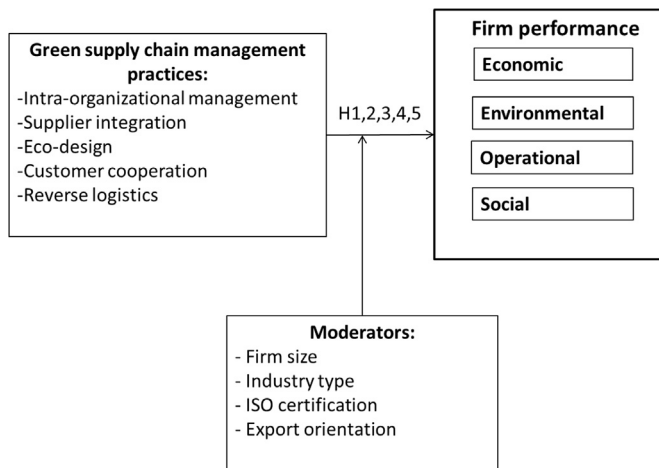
**Green supply chain management practices:**
-Intra-organizational management
-Supplier integration
-Eco-design
-Customer cooperation
-Reverse logistics

H1,2,3,4,5

**Firm performance**

**Economic**

**Environmental**

**Operational**

**Social**

**Moderators:**
- Firm size
- Industry type
- ISO certification
- Export orientation